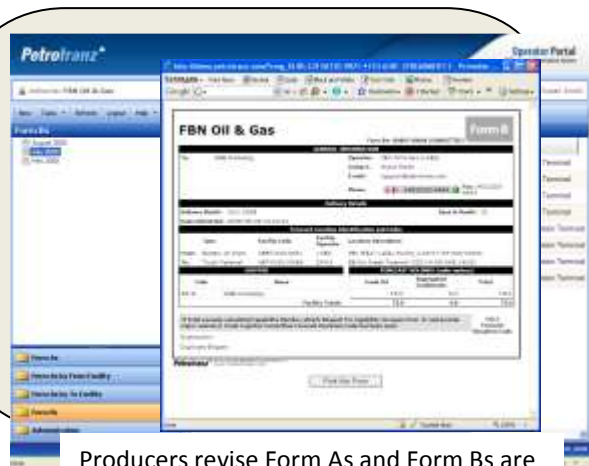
Petrotranz

Operator Portal

FBN Oil & Gas

Form B

Delivery Details

Print this Form

Petrotranz

Forms As

Forms Bs

Reports

Administration

Terminal
Terminal
Terminal
Terminal
Terminal
Terminal
Terminal
Terminal

Producers revise Form As and Form Bs are